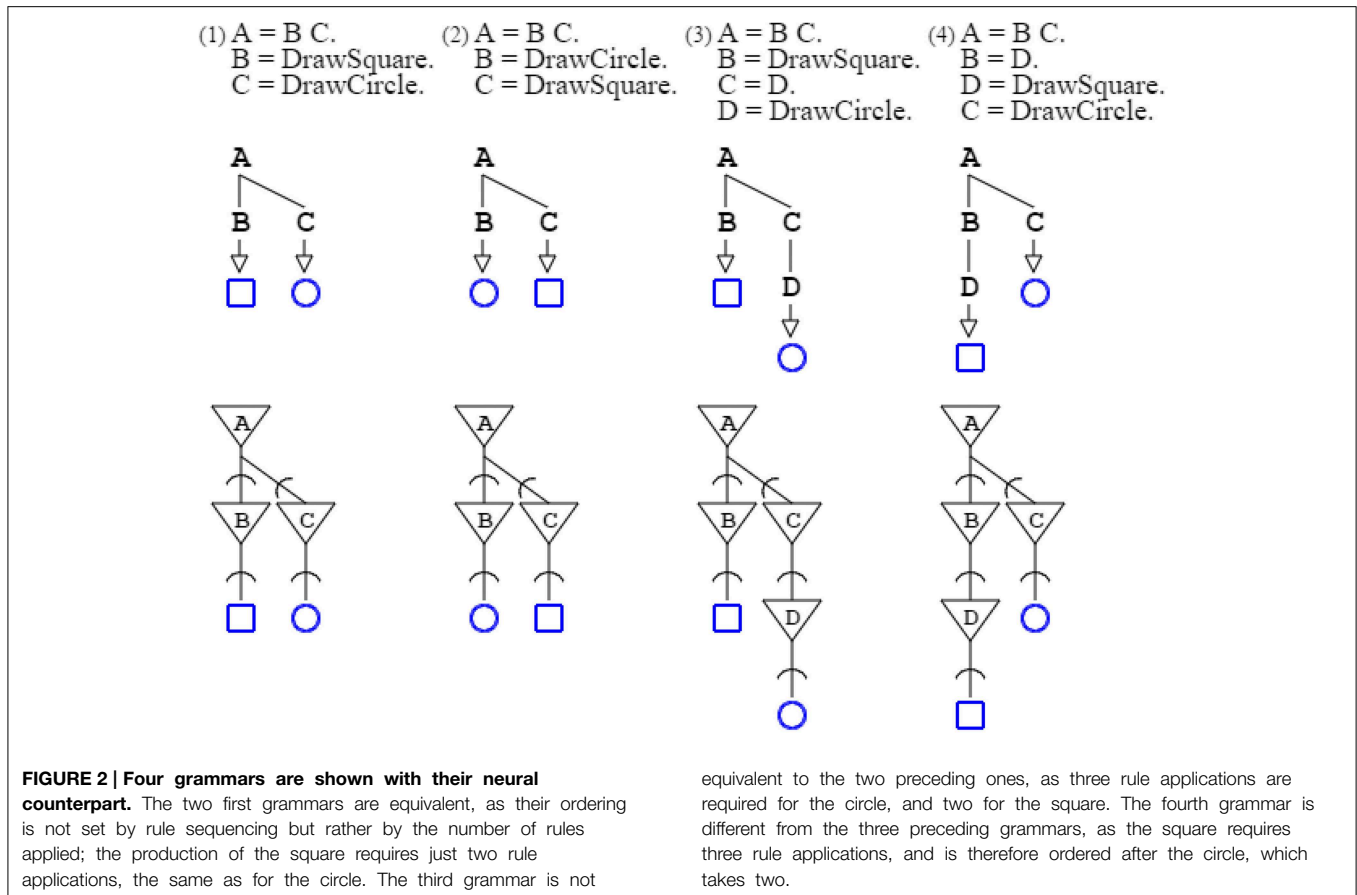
(1) A = B C.
B = DrawSquare.
C = DrawCircle.

(2) A = B C.
B = DrawCircle.
C = DrawSquare.

(3) A = B C.
B = DrawSquare.
C = D.
D = DrawCircle.

(4) A = B C.
B = D.
D = DrawSquare.
C = DrawCircle.

A
B C

A
B C

A
B C
D

A
B C
D

A
B C

A
B C

A
B C
D

A
B C
D

**FIGURE 2 | Four grammars are shown with their neural counterpart.** The two first grammars are equivalent, as their ordering is not set by rule sequencing but rather by the number of rules applied; the production of the square requires just two rule applications, the same as for the circle. The third grammar is not equivalent to the two preceding ones, as three rule applications are required for the circle, and two for the square. The fourth grammar is different from the three preceding grammars, as the square requires three rule applications, and is therefore ordered after the circle, which takes two.